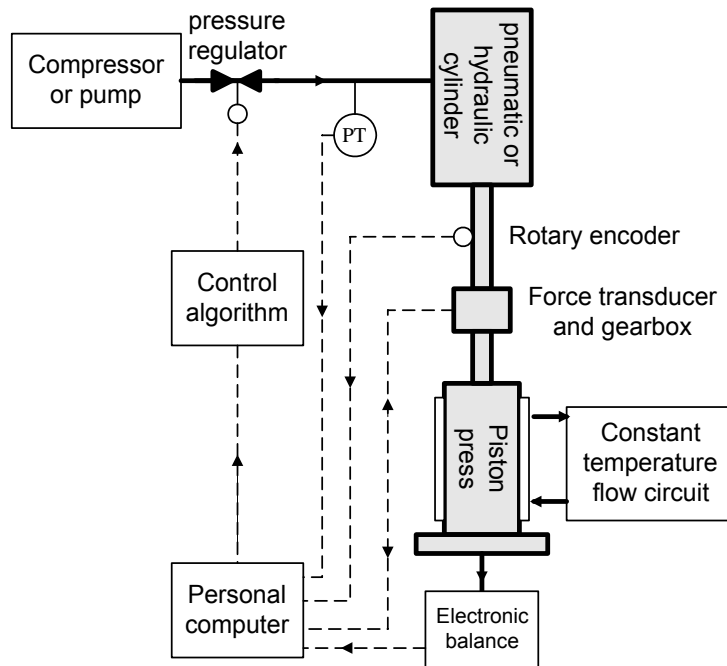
Compressor or pump

pressure regulator

PT

pneumatic or hydraulic cylinder

Rotary encoder

Control algorithm

Force transducer and gearbox

Piston press

Constant temperature flow circuit

Personal computer

Electronic balance